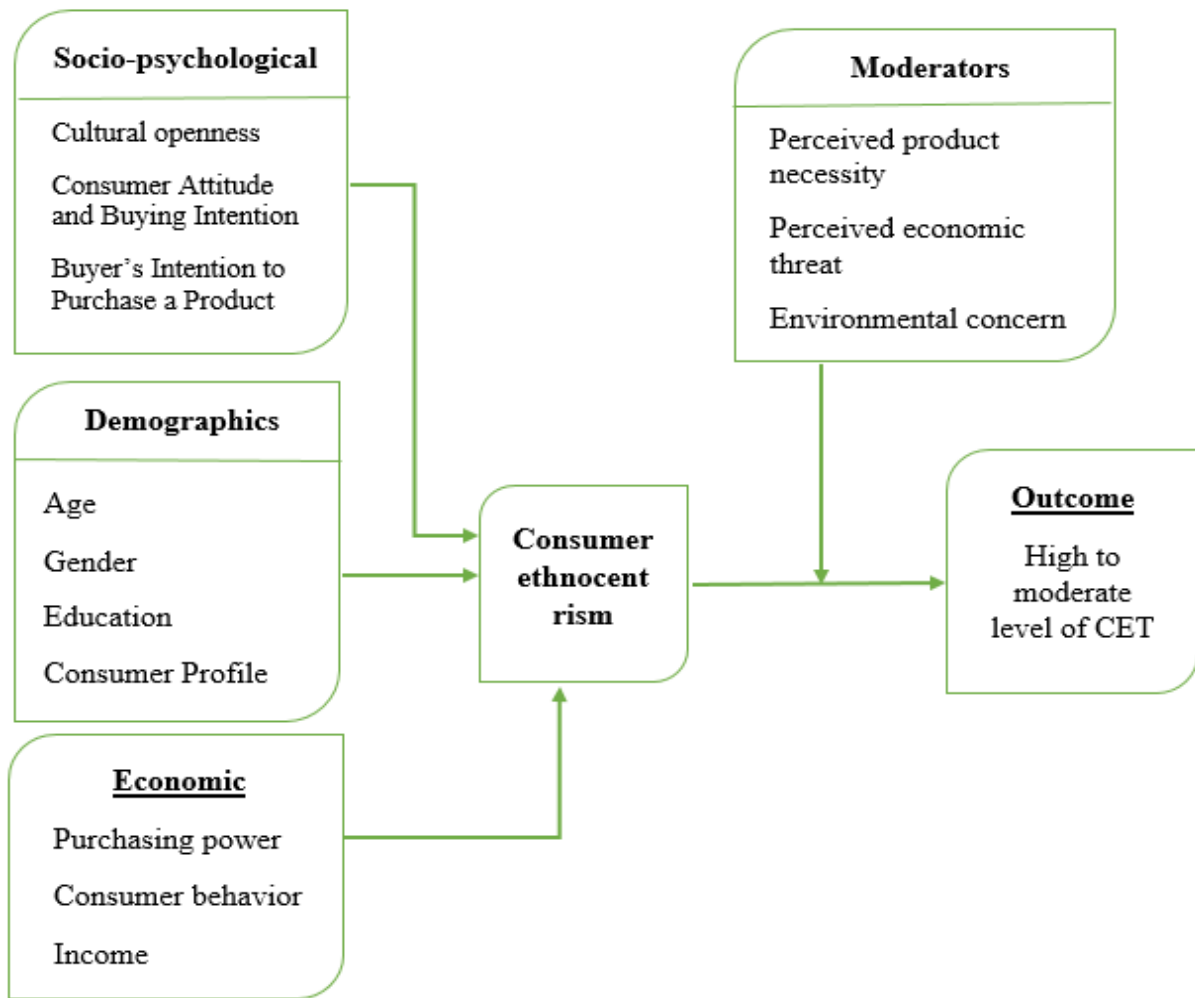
Socio-psychological

Cultural openness

Consumer Attitude and Buying Intention

Buyer’s Intention to Purchase a Product

Moderators

Perceived product necessity

Perceived economic threat

Environmental concern

Demographics

Age

Gender

Education

Consumer Profile

Consumer ethnocentrism

Outcome

High to moderate level of CET

Economic

Purchasing power

Consumer behavior

Income